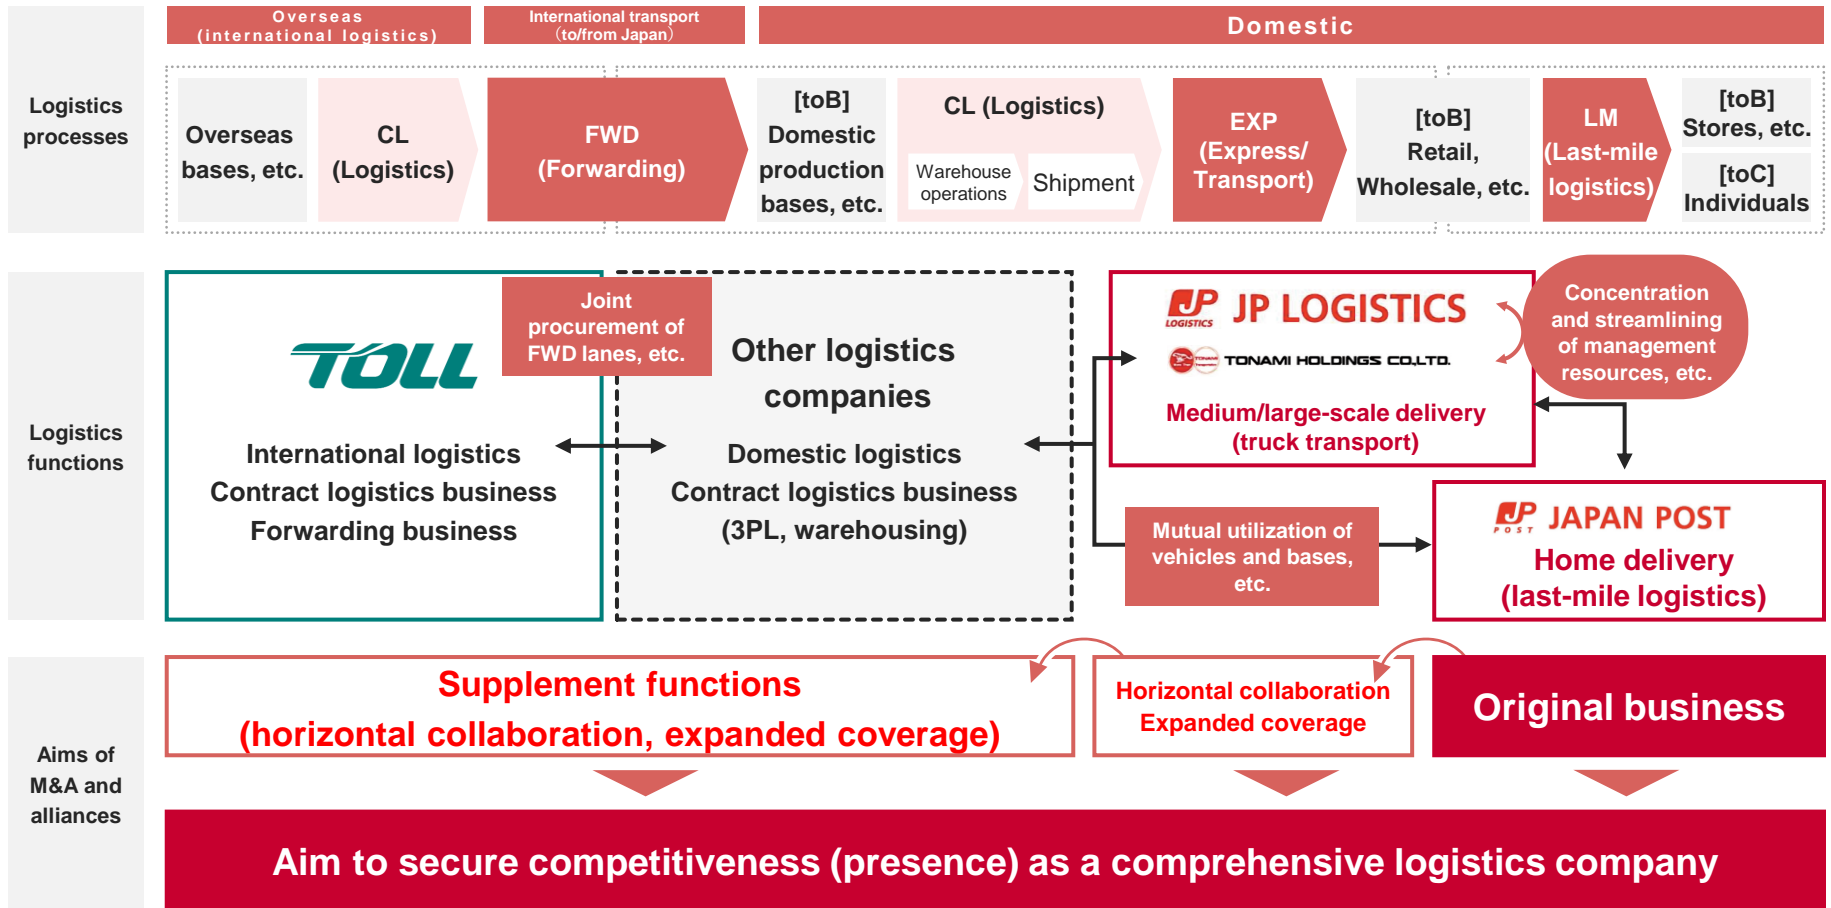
Overseas (international logistics)

International transport (to/from Japan)

Domestic

Logistics processes

Overseas bases, etc.

CL (Logistics)

FWD (Forwarding)

[toB] Domestic production bases, etc.

CL (Logistics)

Warehouse operations

Shipment

EXP (Express/ Transport)

[toB] Retail, Wholesale, etc.

LM (Last-mile logistics)

[toB] Stores, etc.

[toC] Individuals

Logistics functions

TOLL

Joint procurement of FWD lanes, etc.

International logistics
Contract logistics business
Forwarding business

Other logistics companies

Domestic logistics
Contract logistics business
(3PL, warehousing)

JP LOGISTICS

TONAMI HOLDINGS CO.,LTD.

Medium/large-scale delivery (truck transport)

Concentration and streamlining of management resources, etc.

Mutual utilization of vehicles and bases, etc.

JAPAN POST

Home delivery (last-mile logistics)

Aims of M&A and alliances

Supplement functions (horizontal collaboration, expanded coverage)

Horizontal collaboration
Expanded coverage

Original business

Aim to secure competitiveness (presence) as a comprehensive logistics company